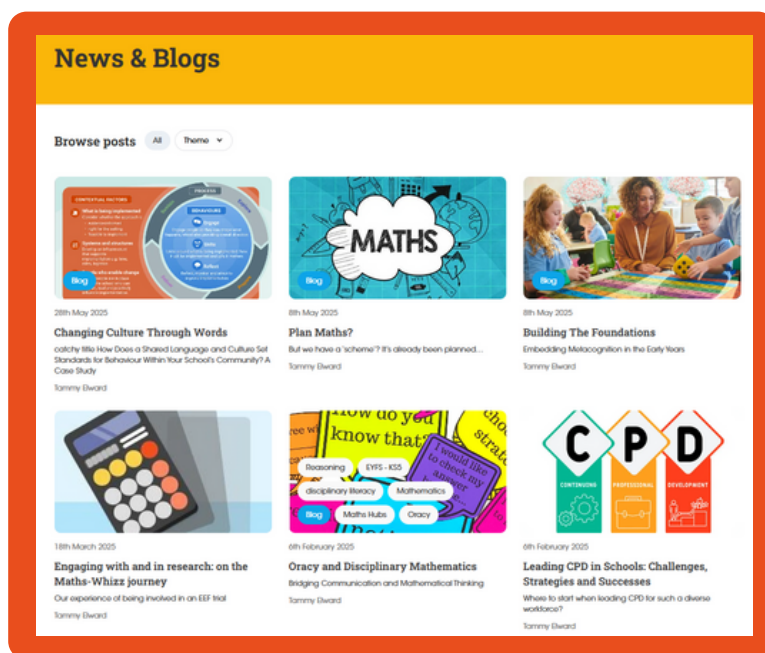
News & Blogs

Browse posts All Theme

Blog

28th May 2025

Changing Culture Through Words

catchy title How Does a Shared Language and Culture Set Standards for Behaviour Within Your School's Community? A Case Study

Tammy Elward

MATHS

Blog

8th May 2025

Plan Maths?

But we have a 'scheme'? It's already been planned...

Tammy Elward

Blog

8th May 2025

Building The Foundations

Embedding Metacognition in the Early Years

Tammy Elward

18th March 2025

Engaging with and in research: on the Maths-Whizz journey

Our experience of being involved in an EEF trial

Tammy Elward

how do you know that? I would like to check my answer

Reasoning EYFS - KS5 disciplinary literacy Mathematics Blog Maths Hubs Oracy

6th February 2025

Oracy and Disciplinary Mathematics

Bridging Communication and Mathematical Thinking

Tammy Elward

C P D
CONTINUING PROFESSIONAL DEVELOPMENT

6th February 2025

Leading CPD in Schools: Challenges, Strategies and Successes

Where to start when leading CPD for such a diverse workforce?

Tammy Elward